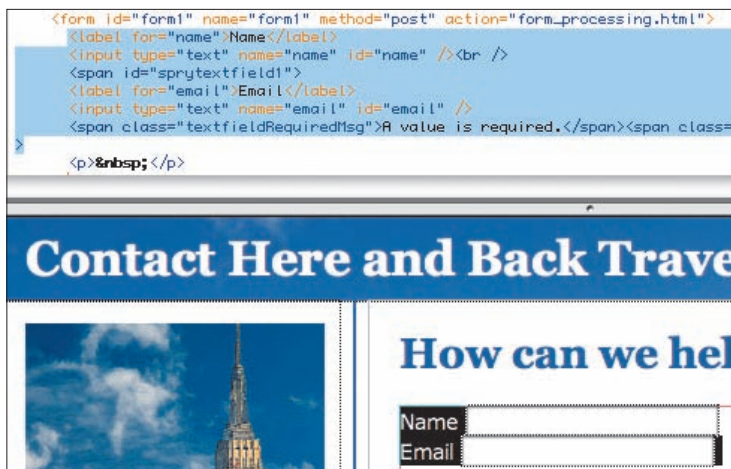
<form id="form1" name="form1" method="post" action="form_processing.html">
<label for="name">Name</label>
<input type="text" name="name" id="name" /><br />
<span id="sprytextfield1">
<label for="email">Email</label>
<input type="text" name="email" id="email" />
<span class="textfieldRequiredMsg">A value is required.</span><span class=
>
<p>&nbsp;</p>

Contact Here and Back Trave

How can we hel

Name
Email